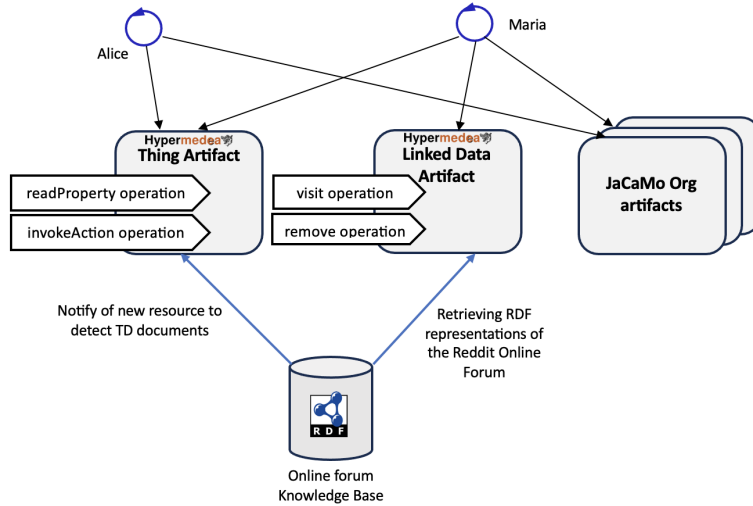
Alice

Maria

Hypermedea
Thing Artifact

readProperty operation

invokeAction operation

Hypermedea
Linked Data Artifact

visit operation

remove operation

JaCaMo Org artifacts

Notify of new resource to detect TD documents

Retrieving RDF representations of the Reddit Online Forum

RDF

Online forum Knowledge Base